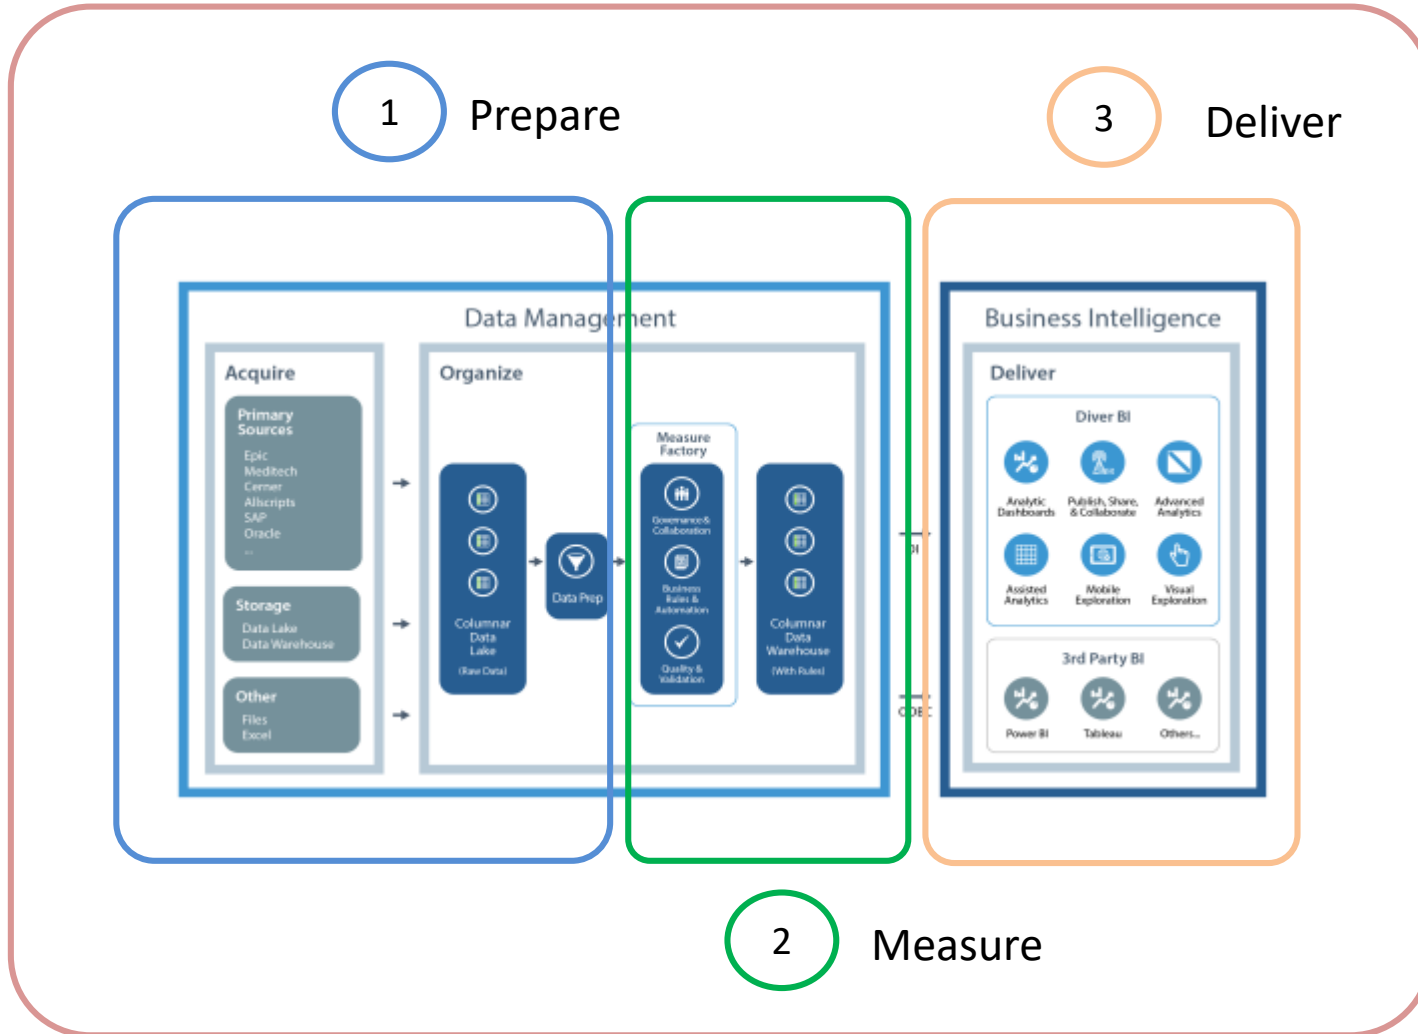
1 Prepare

3 Deliver

Data Management

Acquire

Primary Sources
Epic
Meditech
Cerner
Allscripts
SAP
Oracle
...

Storage
Data Lake
Data Warehouse

Other
Files
Excel

Organize

Columnar Data Lake
(Raw Data)

Data Prep

Measure Factory
Governance & Collaboration
Business Rules & Automation
Quality & Validation

Columnar Data Warehouse
(With Rules)

ODBC

Business Intelligence

Deliver

Diver BI
Analytic Dashboards
Publish, Share, & Collaborate
Advanced Analytics
Assisted Analytics
Mobile Exploration
Visual Exploration

3rd Party BI
Power BI
Tableau
Others...

2 Measure